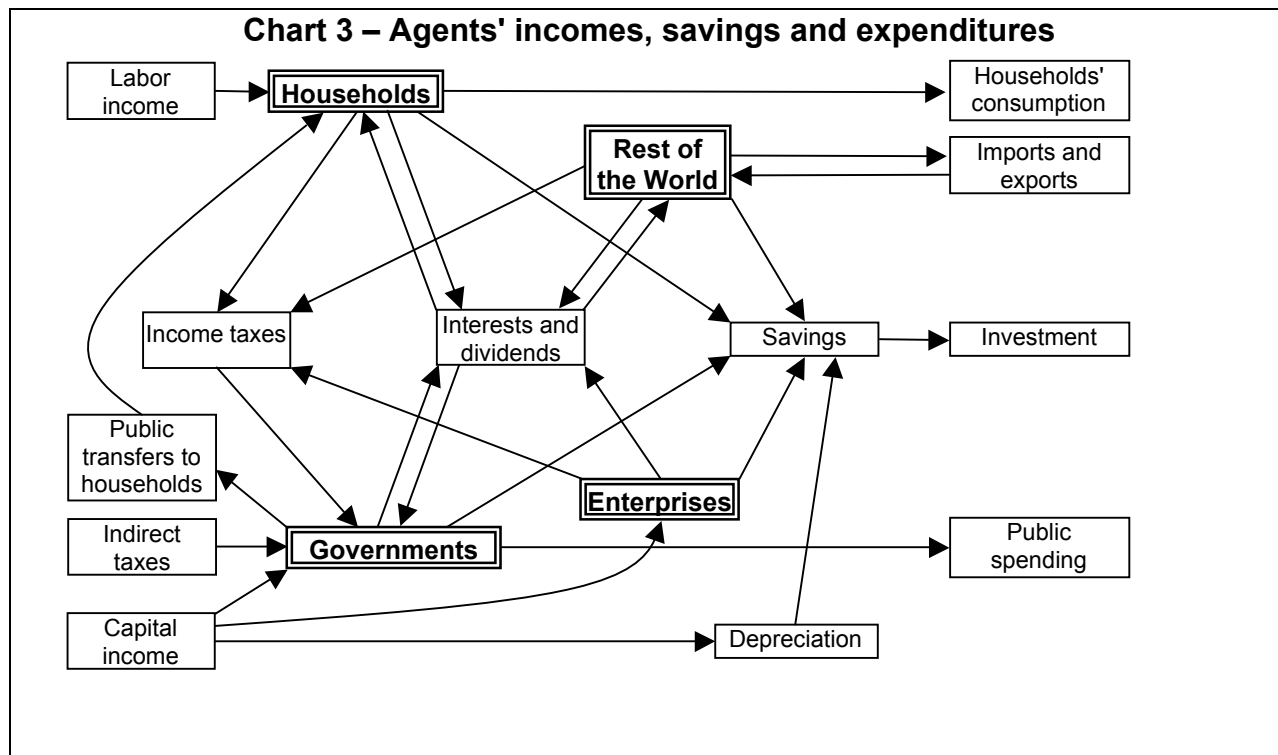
Chart 3 – Agents' incomes, savings and expenditures

Labor income

Households

Households' consumption

Rest of the World

Imports and exports

Income taxes

Interests and dividends

Savings

Investment

Public transfers to households

Enterprises

Indirect taxes

Governments

Public spending

Capital income

Depreciation